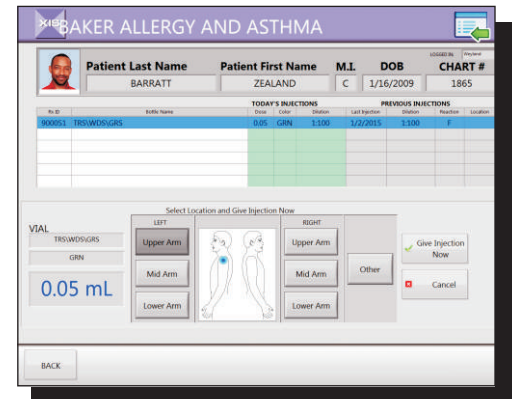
XIS BAKER ALLERGY AND ASTHMA

LOGGED IN: Wayland

| Patient Last Name | Patient First Name | M.I. | DOB | CHART # |
|---|---|---|---|---|
| BARRATT | ZEALAND | C | 1/16/2009 | 1865 |

TODAY'S INJECTIONS

PREVIOUS INJECTIONS

| Rx ID | Bottle Name | Dose | Color | Dilution | Last Injection | Dilution | Reaction | Location |
|---|---|---|---|---|---|---|---|---|
| 900051 | TRS\WDS\GRS | 0.05 | GRN | 1:100 | 1/2/2015 | 1:100 | F | |

VIAL
TRS\WDS\GRS
GRN
0.05 mL

Select Location and Give Injection Now
LEFT
Upper Arm
Mid Arm
Lower Arm
RIGHT
Upper Arm
Mid Arm
Lower Arm
Other
Give Injection Now
Cancel

BACK